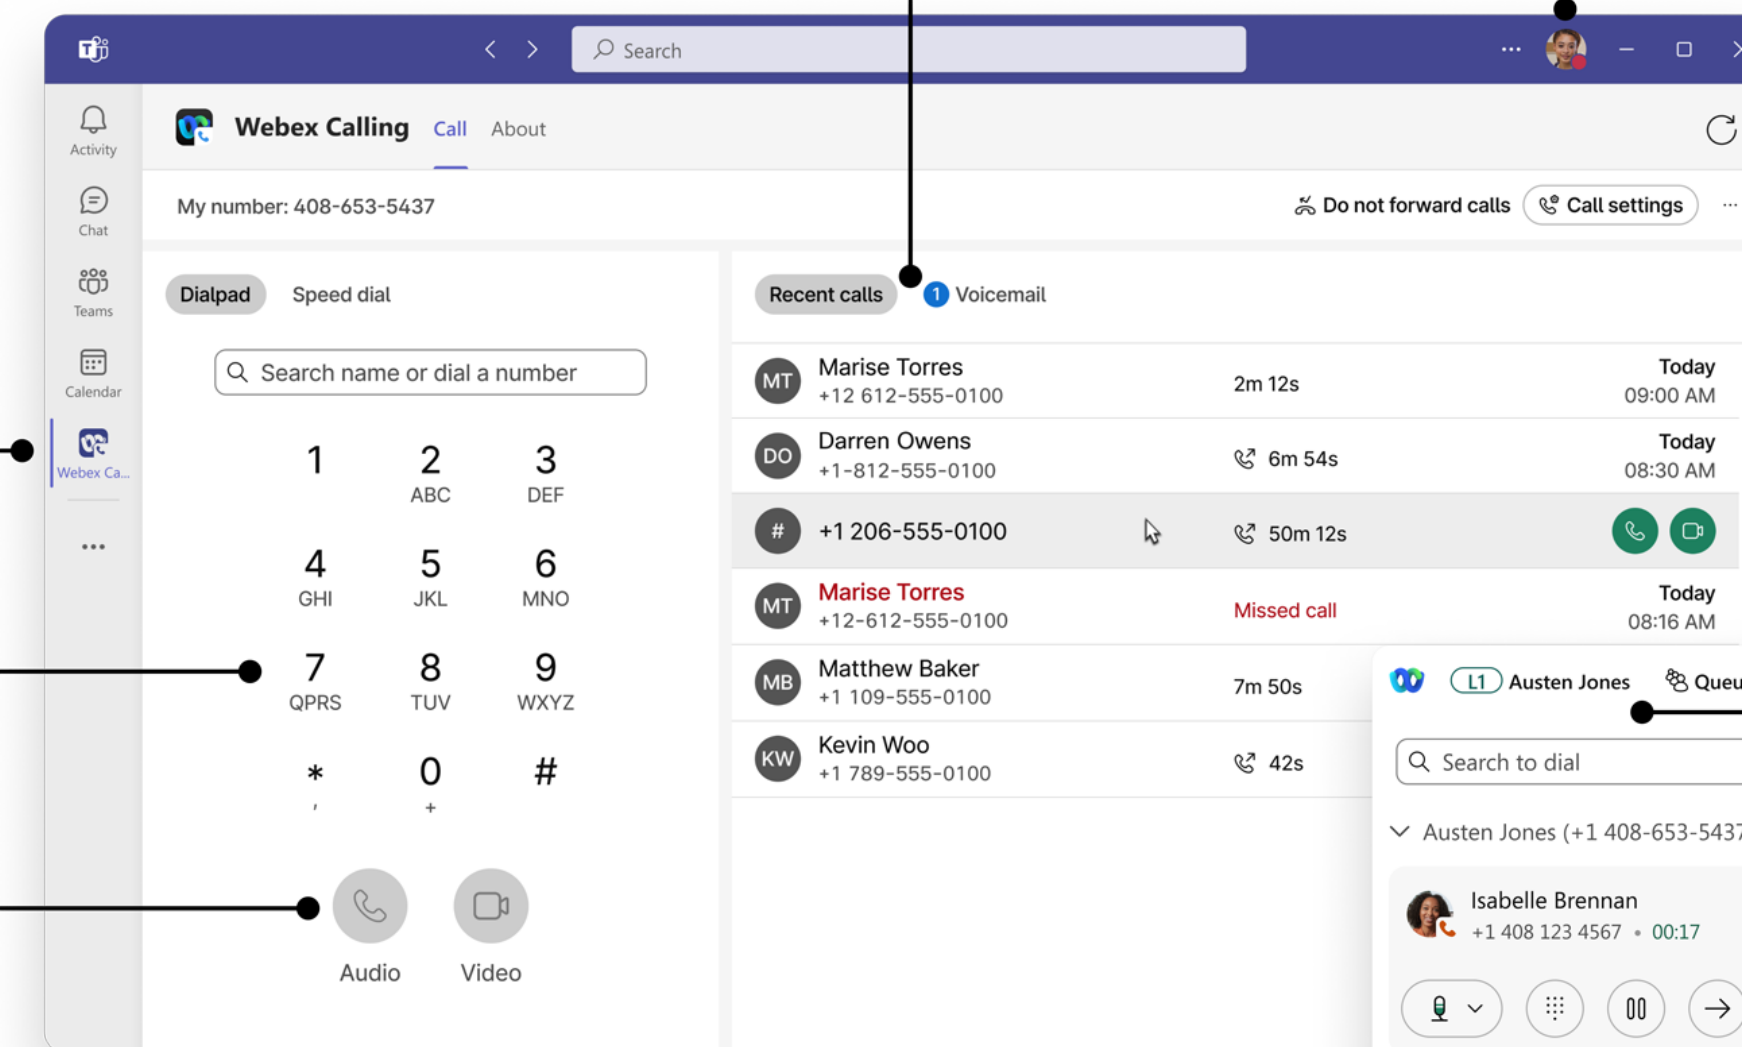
Search

Activity
Chat
Teams
Calendar
Webex Ca...
...

Webex Calling Call About

My number: 408-653-5437

Do not forward calls Call settings ...

Dialpad Speed dial

Search name or dial a number

1
2 ABC
3 DEF
4 GHI
5 JKL
6 MNO
7 QPRS
8 TUV
9 WXYZ
*
,
0
+
#

Audio Video

Recent calls 1 Voicemail

| | | | |
|---|---|---|---|
| MT | Marise Torres +12 612-555-0100 | 2m 12s | Today 09:00 AM |
| DO | Darren Owens +1-812-555-0100 | 6m 54s | Today 08:30 AM |
| # | +1 206-555-0100 | 50m 12s | |
| MT | Marise Torres +12-612-555-0100 | Missed call | Today 08:16 AM |
| MB | Matthew Baker +1 109-555-0100 | 7m 50s | |
| KW | Kevin Woo +1 789-555-0100 | 42s | |

L1 Austen Jones Queu

Search to dial

Austen Jones (+1 408-653-5437

Isabelle Brennan
+1 408 123 4567 • 00:17